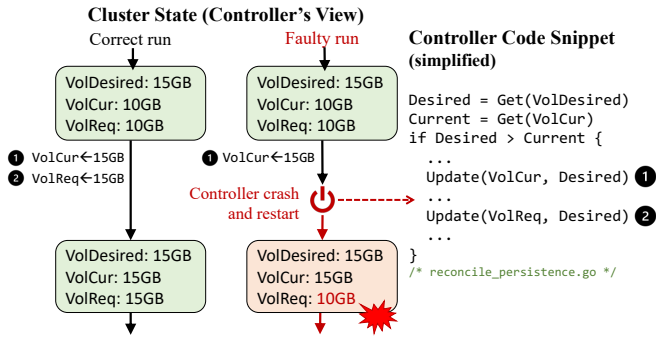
Cluster State (Controller's View)

Correct run

VolDesired: 15GB
VolCur: 10GB
VolReq: 10GB

1 VolCur←15GB
2 VolReq←15GB

VolDesired: 15GB
VolCur: 15GB
VolReq: 15GB

Faulty run

VolDesired: 15GB
VolCur: 10GB
VolReq: 10GB

1 VolCur←15GB

Controller crash and restart

VolDesired: 15GB
VolCur: 15GB
VolReq: 10GB

Controller Code Snippet (simplified)

Desired = Get(VolDesired)
Current = Get(VolCur)
if Desired > Current {
  ...
  Update(VolCur, Desired) 1
  ...
  Update(VolReq, Desired) 2
  ...
}
/* reconcile_persistence.go */